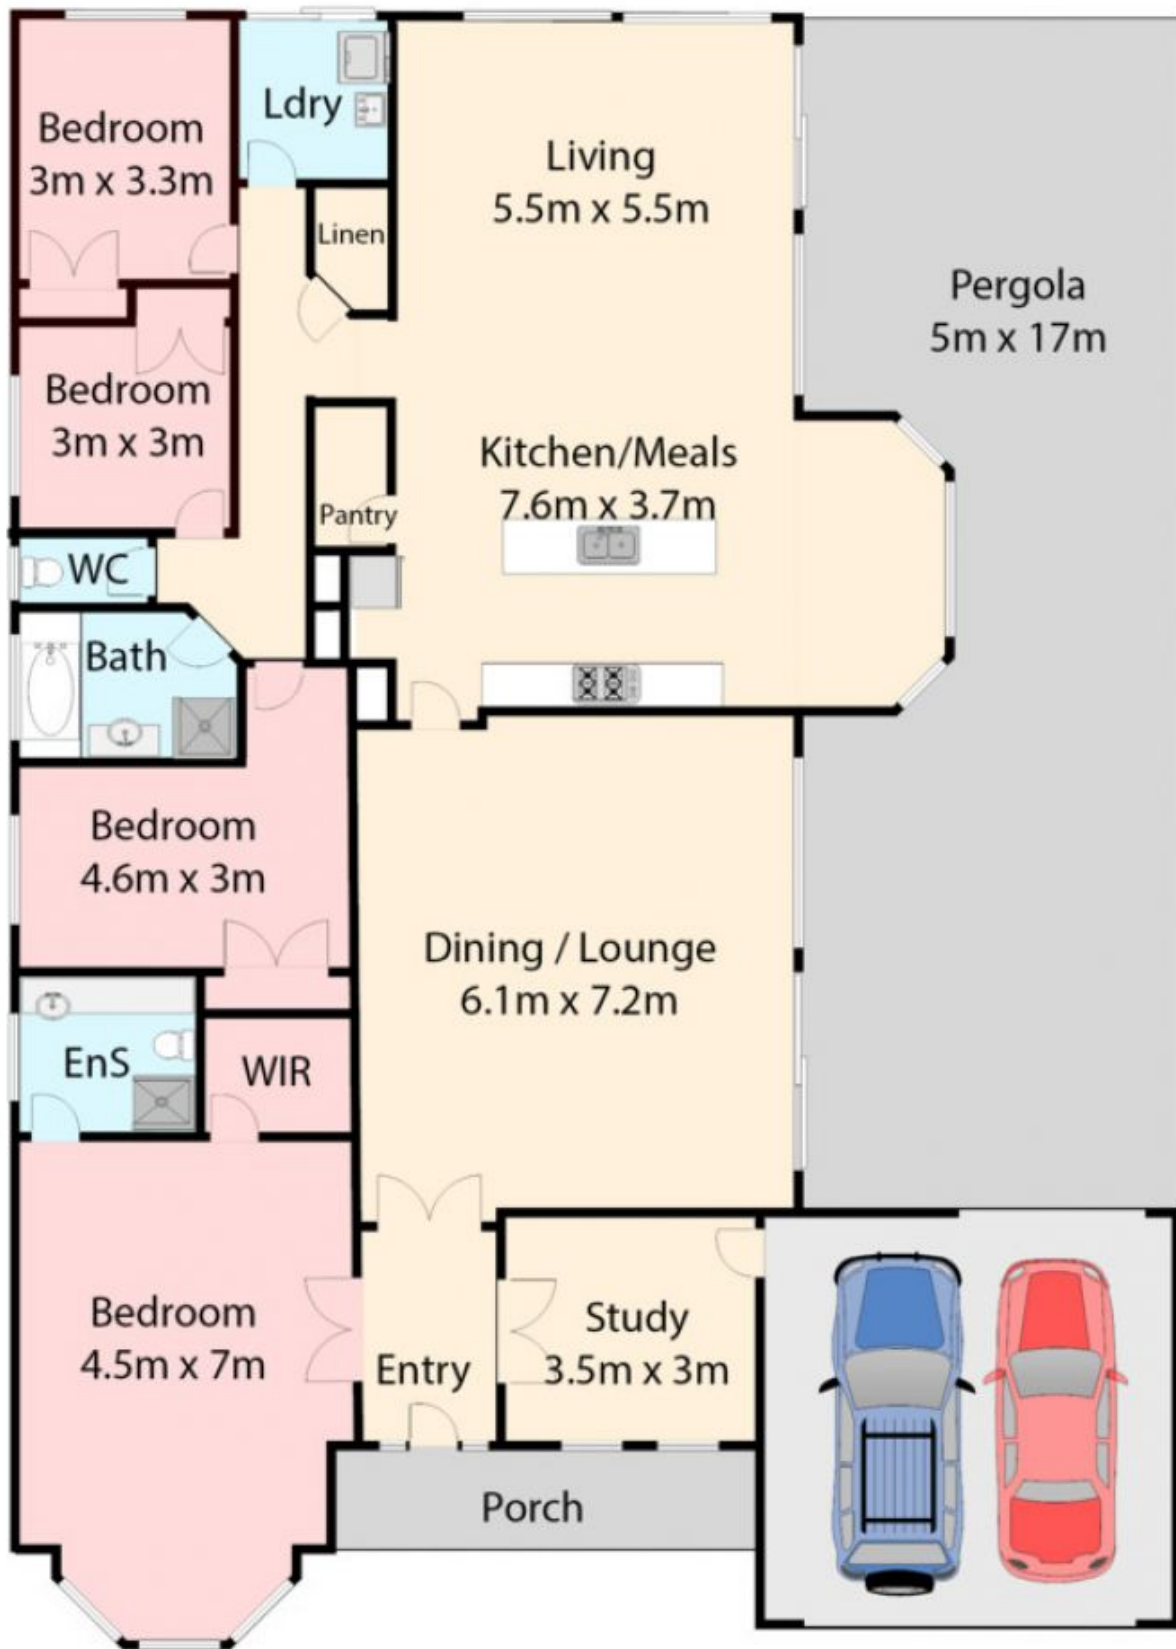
Bedroom
3m x 3.3m

Ldry

Living
5.5m x 5.5m

Linen

Pergola
5m x 17m

Bedroom
3m x 3m

Kitchen/Meals
7.6m x 3.7m

Pantry

WC

Bath

Bedroom
4.6m x 3m

Dining / Lounge
6.1m x 7.2m

EnS

WIR

Bedroom
4.5m x 7m

Entry

Study
3.5m x 3m

Porch